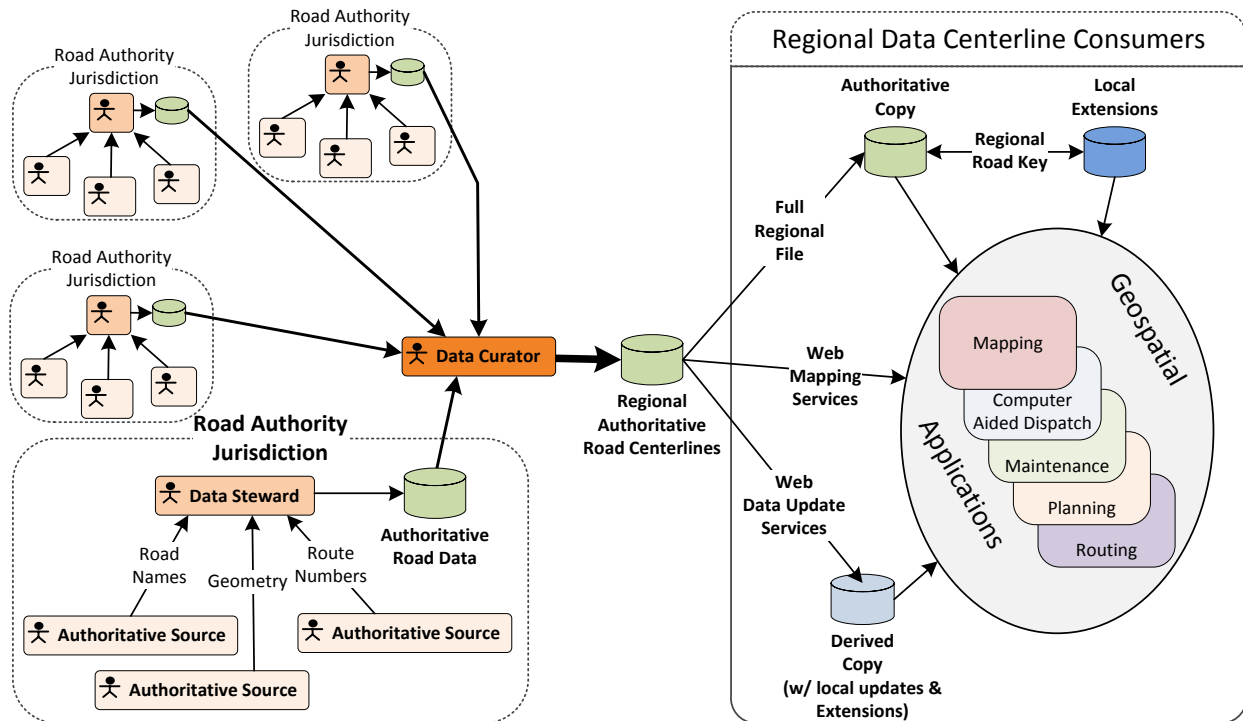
Road Authority Jurisdiction

Road Authority Jurisdiction

Road Authority Jurisdiction

Road Authority Jurisdiction

Data Steward

Road Names

Geometry

Route Numbers

Authoritative Source

Authoritative Source

Authoritative Source

Authoritative Road Data

Data Curator

Regional Authoritative Road Centerlines

Regional Data Centerline Consumers

Authoritative Copy

Local Extensions

Regional Road Key

Full Regional File

Web Mapping Services

Web Data Update Services

Derived Copy (w/ local updates & Extensions)

Geospatial Applications

Mapping

Computer Aided Dispatch

Maintenance

Planning

Routing